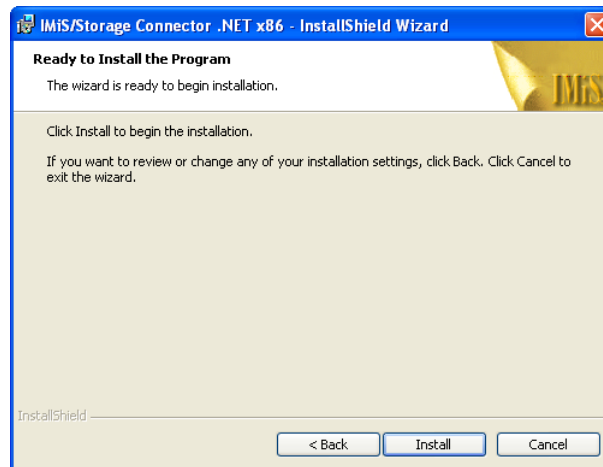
IMiS/Storage Connector .NET x86 - InstallShield Wizard

Ready to Install the Program

The wizard is ready to begin installation.

IMiS

Click Install to begin the installation.

If you want to review or change any of your installation settings, click Back. Click Cancel to exit the wizard.

InstallShield

< Back

Install

Cancel